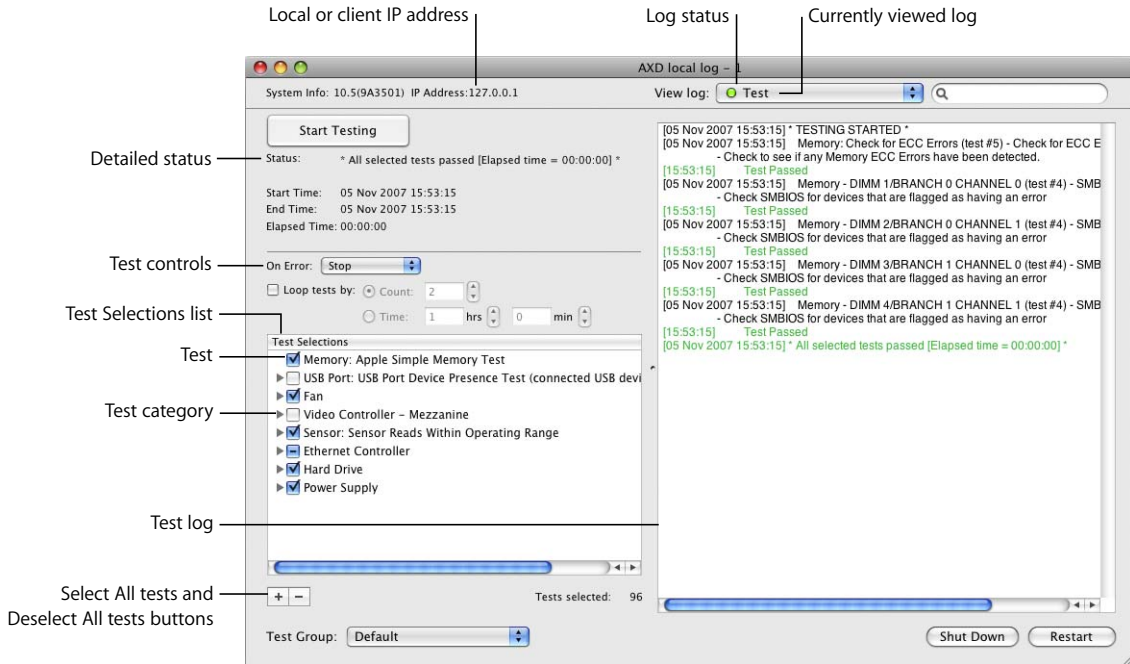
Local or client IP address

Log status

Currently viewed log

AXD local log – 1

System Info: 10.5(9A3501) IP Address:127.0.0.1

View log: Test

Start Testing

Detailed status

Status: * All selected tests passed [Elapsed time = 00:00:00] *

Start Time: 05 Nov 2007 15:53:15
End Time: 05 Nov 2007 15:53:15
Elapsed Time: 00:00:00

Test controls

On Error: Stop

Loop tests by: Count: 2

Time: 1 hrs 0 min

Test Selections list

Test Selections

Test

Memory: Apple Simple Memory Test
USB Port: USB Port Device Presence Test (connected USB devi
Fan

Test category

Video Controller – Mezzanine
Sensor: Sensor Reads Within Operating Range
Ethernet Controller
Hard Drive
Power Supply

[05 Nov 2007 15:53:15] * TESTING STARTED *
[05 Nov 2007 15:53:15] Memory: Check for ECC Errors (test #5) - Check for ECC E
- Check to see if any Memory ECC Errors have been detected.
[15:53:15] Test Passed
[05 Nov 2007 15:53:15] Memory - DIMM 1/BRANCH 0 CHANNEL 0 (test #4) - SMB
- Check SMBIOS for devices that are flagged as having an error
[15:53:15] Test Passed
[05 Nov 2007 15:53:15] Memory - DIMM 2/BRANCH 0 CHANNEL 1 (test #4) - SMB
- Check SMBIOS for devices that are flagged as having an error
[15:53:15] Test Passed
[05 Nov 2007 15:53:15] Memory - DIMM 3/BRANCH 1 CHANNEL 0 (test #4) - SMB
- Check SMBIOS for devices that are flagged as having an error
[15:53:15] Test Passed
[05 Nov 2007 15:53:15] Memory - DIMM 4/BRANCH 1 CHANNEL 1 (test #4) - SMB
- Check SMBIOS for devices that are flagged as having an error
[15:53:15] Test Passed
[05 Nov 2007 15:53:15] * All selected tests passed [Elapsed time = 00:00:00] *

Test log

Select All tests and Deselect All tests buttons

+ –

Tests selected: 96

Test Group: Default

Shut Down

Restart